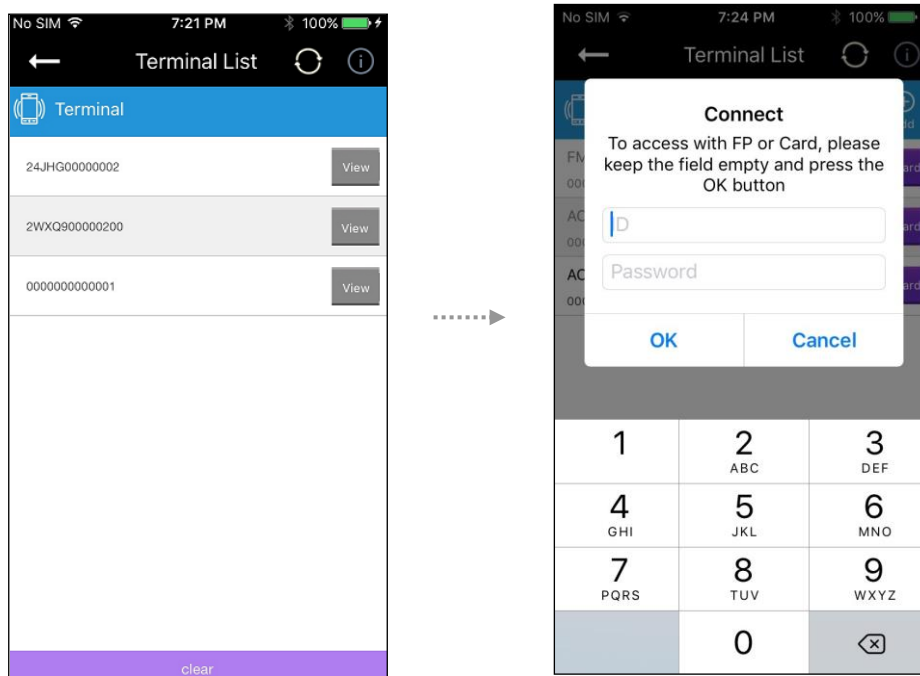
No SIM 7:21 PM 100%

Terminal List

Terminal

24JHG00000002 View

2WXQ900000200 View

0000000000001 View

clear

No SIM 7:24 PM 100%

Terminal List

FM
00
AC
00
AC
00

Connect

To access with FP or Card, please keep the field empty and press the OK button

ID

Password

OK Cancel

1
2 ABC
3 DEF
4 GHI
5 JKL
6 MNO
7 PQRS
8 TUV
9 WXYZ
0